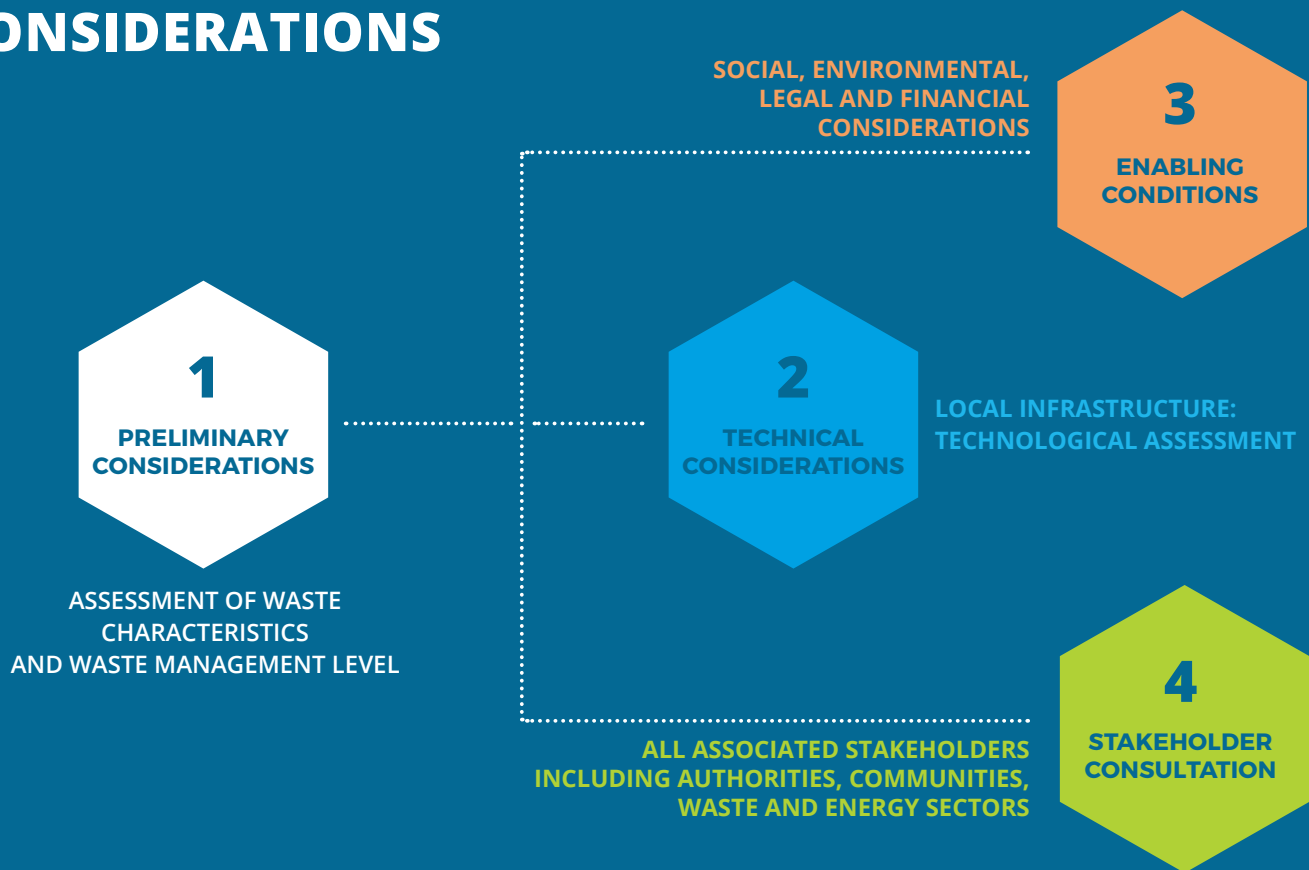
ONSIDERATIONS

SOCIAL, ENVIRONMENTAL, LEGAL AND FINANCIAL CONSIDERATIONS

3
ENABLING CONDITIONS

1
PRELIMINARY CONSIDERATIONS

ASSESSMENT OF WASTE CHARACTERISTICS AND WASTE MANAGEMENT LEVEL

2
TECHNICAL CONSIDERATIONS

LOCAL INFRASTRUCTURE: TECHNOLOGICAL ASSESSMENT

4
STAKEHOLDER CONSULTATION

ALL ASSOCIATED STAKEHOLDERS INCLUDING AUTHORITIES, COMMUNITIES, WASTE AND ENERGY SECTORS